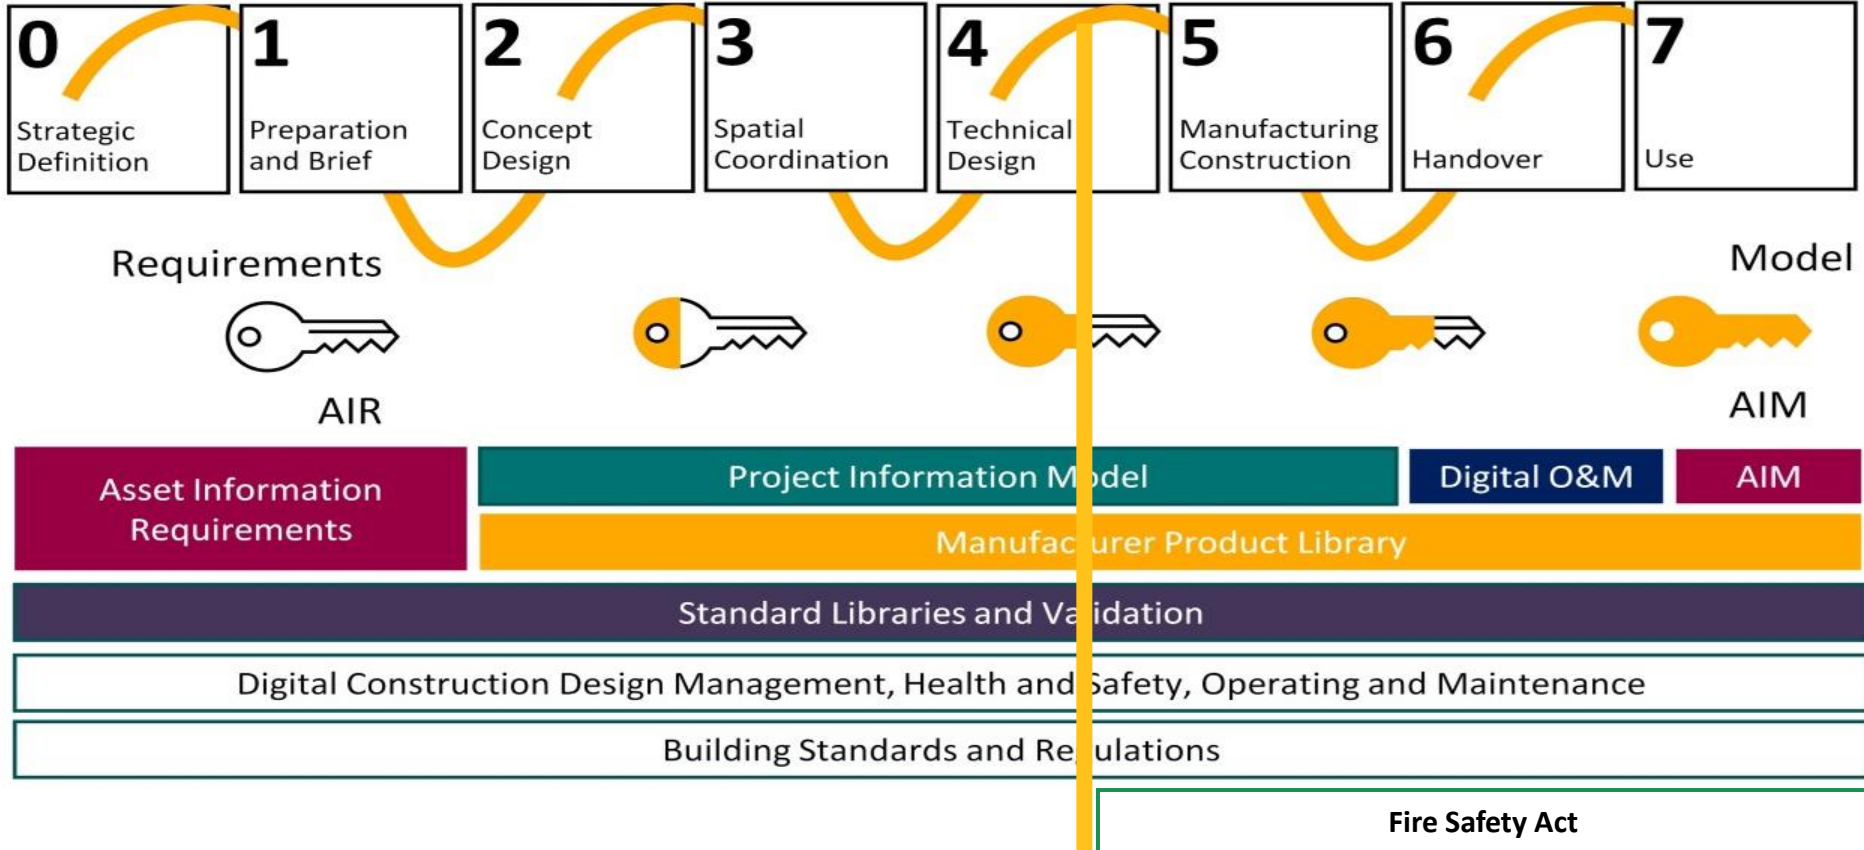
0
Strategic Definition

1
Preparation and Brief

2
Concept Design

3
Spatial Coordination

4
Technical Design

5
Manufacturing Construction

6
Handover

7
Use

Requirements

Model

AIR

AIM

Asset Information Requirements

Project Information M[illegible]del

Digital O&M

AIM

Manufac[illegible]urer Product Library

Standard Libraries and Va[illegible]idation

Digital Construction Design Management, Health and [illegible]afety, Operating and Maintenance

Building Standards and Re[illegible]ulations

Fire Safety Act